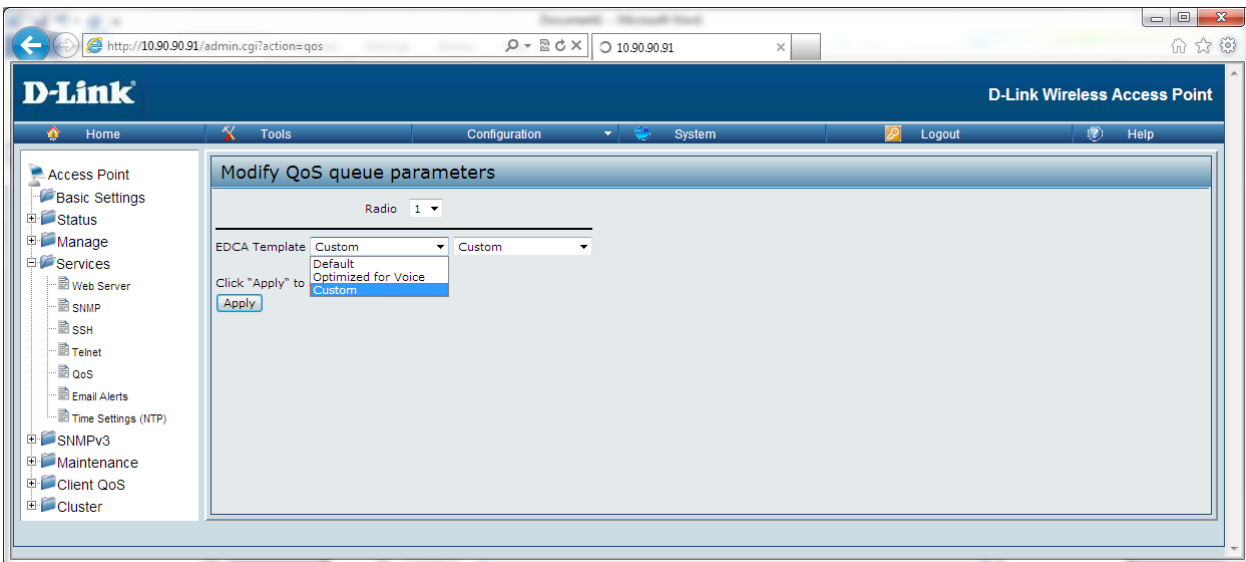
http://10.90.90.91/admin.cgi?action=qos

10.90.90.91

D-Link

D-Link Wireless Access Point

Home | Tools | Configuration | System | Logout | Help

Access Point
Basic Settings
Status
Manage
Services
Web Server
SNMP
SSH
Telnet
QoS
Email Alerts
Time Settings (NTP)
SNMPv3
Maintenance
Client QoS
Cluster

Modify QoS queue parameters

Radio 1

EDCA Template Custom Custom

Default
Optimized for Voice
Custom

Click "Apply" to

Apply